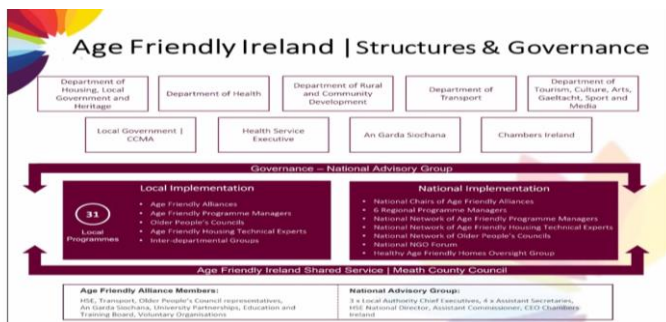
Age Friendly Ireland | Structures & Governance

Department of Housing, Local Government and Heritage

Department of Health

Department of Rural and Community Development

Department of Transport

Department of Tourism, Culture, Arts, Gaeltacht, Sport and Media

Local Government | CCMA

Health Service Executive

An Garda Síochána

Chambers Ireland

Governance – National Advisory Group

Local Implementation

31 Local Programmes

- Age Friendly Alliances
- Age Friendly Programme Managers
- Older People's Councils
- Age Friendly Housing Technical Experts
- Inter-departmental Groups

National Implementation

- National Chairs of Age Friendly Alliances
- 6 Regional Programme Managers
- National Network of Age Friendly Programme Managers
- National Network of Age Friendly Housing Technical Experts
- National Network of Older People's Councils
- National NGO Forum
- Healthy Age Friendly Homes Oversight Group

Age Friendly Ireland Shared Service | Meath County Council

Age Friendly Alliance Members:
HSE, Transport, Older People's Council representatives, An Garda Síochána, University Partnerships, Education and Training Board, Voluntary Organisations

National Advisory Group:
3 x Local Authority Chief Executives, 4 x Assistant Secretaries, HSE National Director, Assistant Commissioner, CEO Chambers Ireland